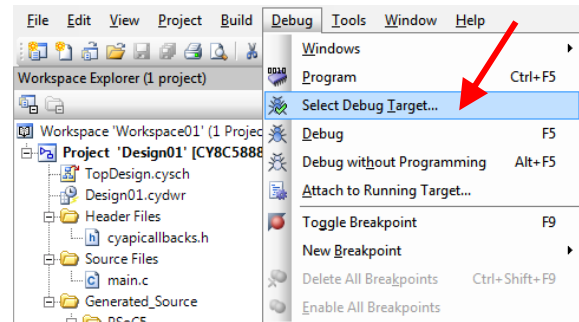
File Edit View Project Build Debug Tools Window Help

Workspace Explorer (1 project)

Workspace 'Workspace01' (1 Projec
Project 'Design01' [CY8C5888
TopDesign.cysch
Design01.cydwr
Header Files
cyapicallbacks.h
Source Files
main.c
Generated_Source
PSoC5

Windows
Program Ctrl+F5
Select Debug Target...
Debug F5
Debug without Programming Alt+F5
Attach to Running Target...
Toggle Breakpoint F9
New Breakpoint
Delete All Breakpoints Ctrl+Shift+F9
Enable All Breakpoints